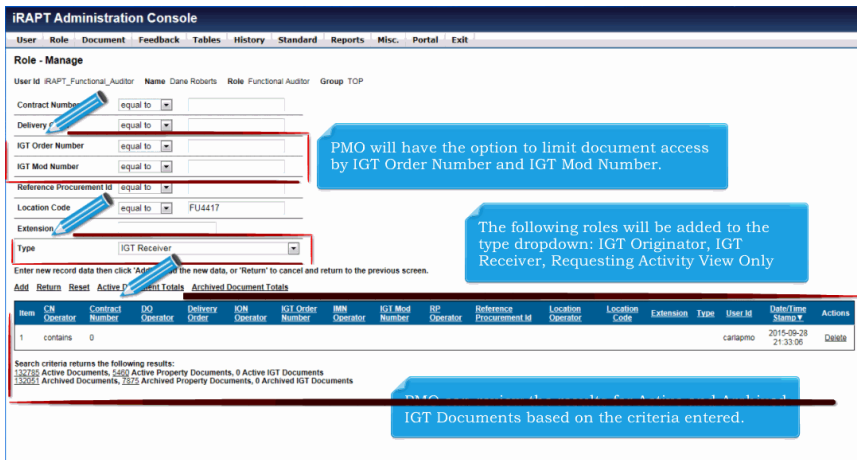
iRAPT Administration Console

User | Role | Document | Feedback | Tables | History | Standard | Reports | Misc. | Portal | Exit

Role - Manage

User Id iRAPT_Functional_Auditor Name Dane Roberts Role Functional Auditor Group TOP

Contract Number equal to

Delivery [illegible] equal to

IGT Order Number equal to

IGT Mod Number equal to

Reference Procurement Id equal to

Location Code equal to FU4417

Extension

Type IGT Receiver

PMO will have the option to limit document access by IGT Order Number and IGT Mod Number.

The following roles will be added to the type dropdown: IGT Originator, IGT Receiver, Requesting Activity View Only

Enter new record data then click 'Add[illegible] the new data, or 'Return' to cancel and return to the previous screen.

Add Return Reset Active D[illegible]ment Totals Archived Document Totals

| Item | CN Operator | Contract Number | DO Operator | Delivery Order | ION Operator | IGT Order Number | IMN Operator | IGT Mod Number | RP Operator | Reference Procurement Id | Location Operator | Location Code | Extension | Type | User Id | Date/Time Stamp ▼ | Actions |
|---|---|---|---|---|---|---|---|---|---|---|---|---|---|---|---|---|---|
| 1 | contains | 0 | | | | | | | | | | | | | carlapmo | 2015-09-28 21:33:06 | Delete |

Search criteria returns the following results:
132785 Active Documents, 5460 Active Property Documents, 0 Active IGT Documents
132051 Archived Documents, 7875 Archived Property Documents, 0 Archived IGT Documents

PMO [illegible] the results for Active and Archived IGT Documents based on the criteria entered.